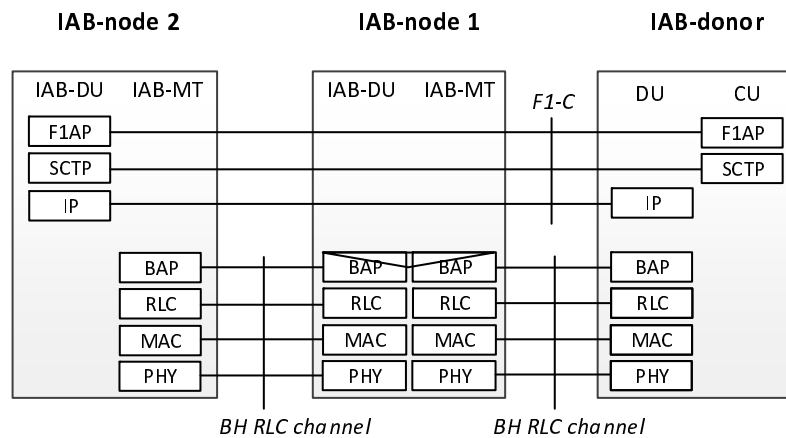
IAB-node 2

IAB-DU IAB-MT

F1AP

SCTP

IP

BAP

RLC

MAC

PHY

IAB-node 1

IAB-DU IAB-MT

BAP BAP

RLC RLC

MAC MAC

PHY PHY

F1-C

IAB-donor

DU CU

F1AP

SCTP

IP

BAP

RLC

MAC

PHY

BH RLC channel

BH RLC channel